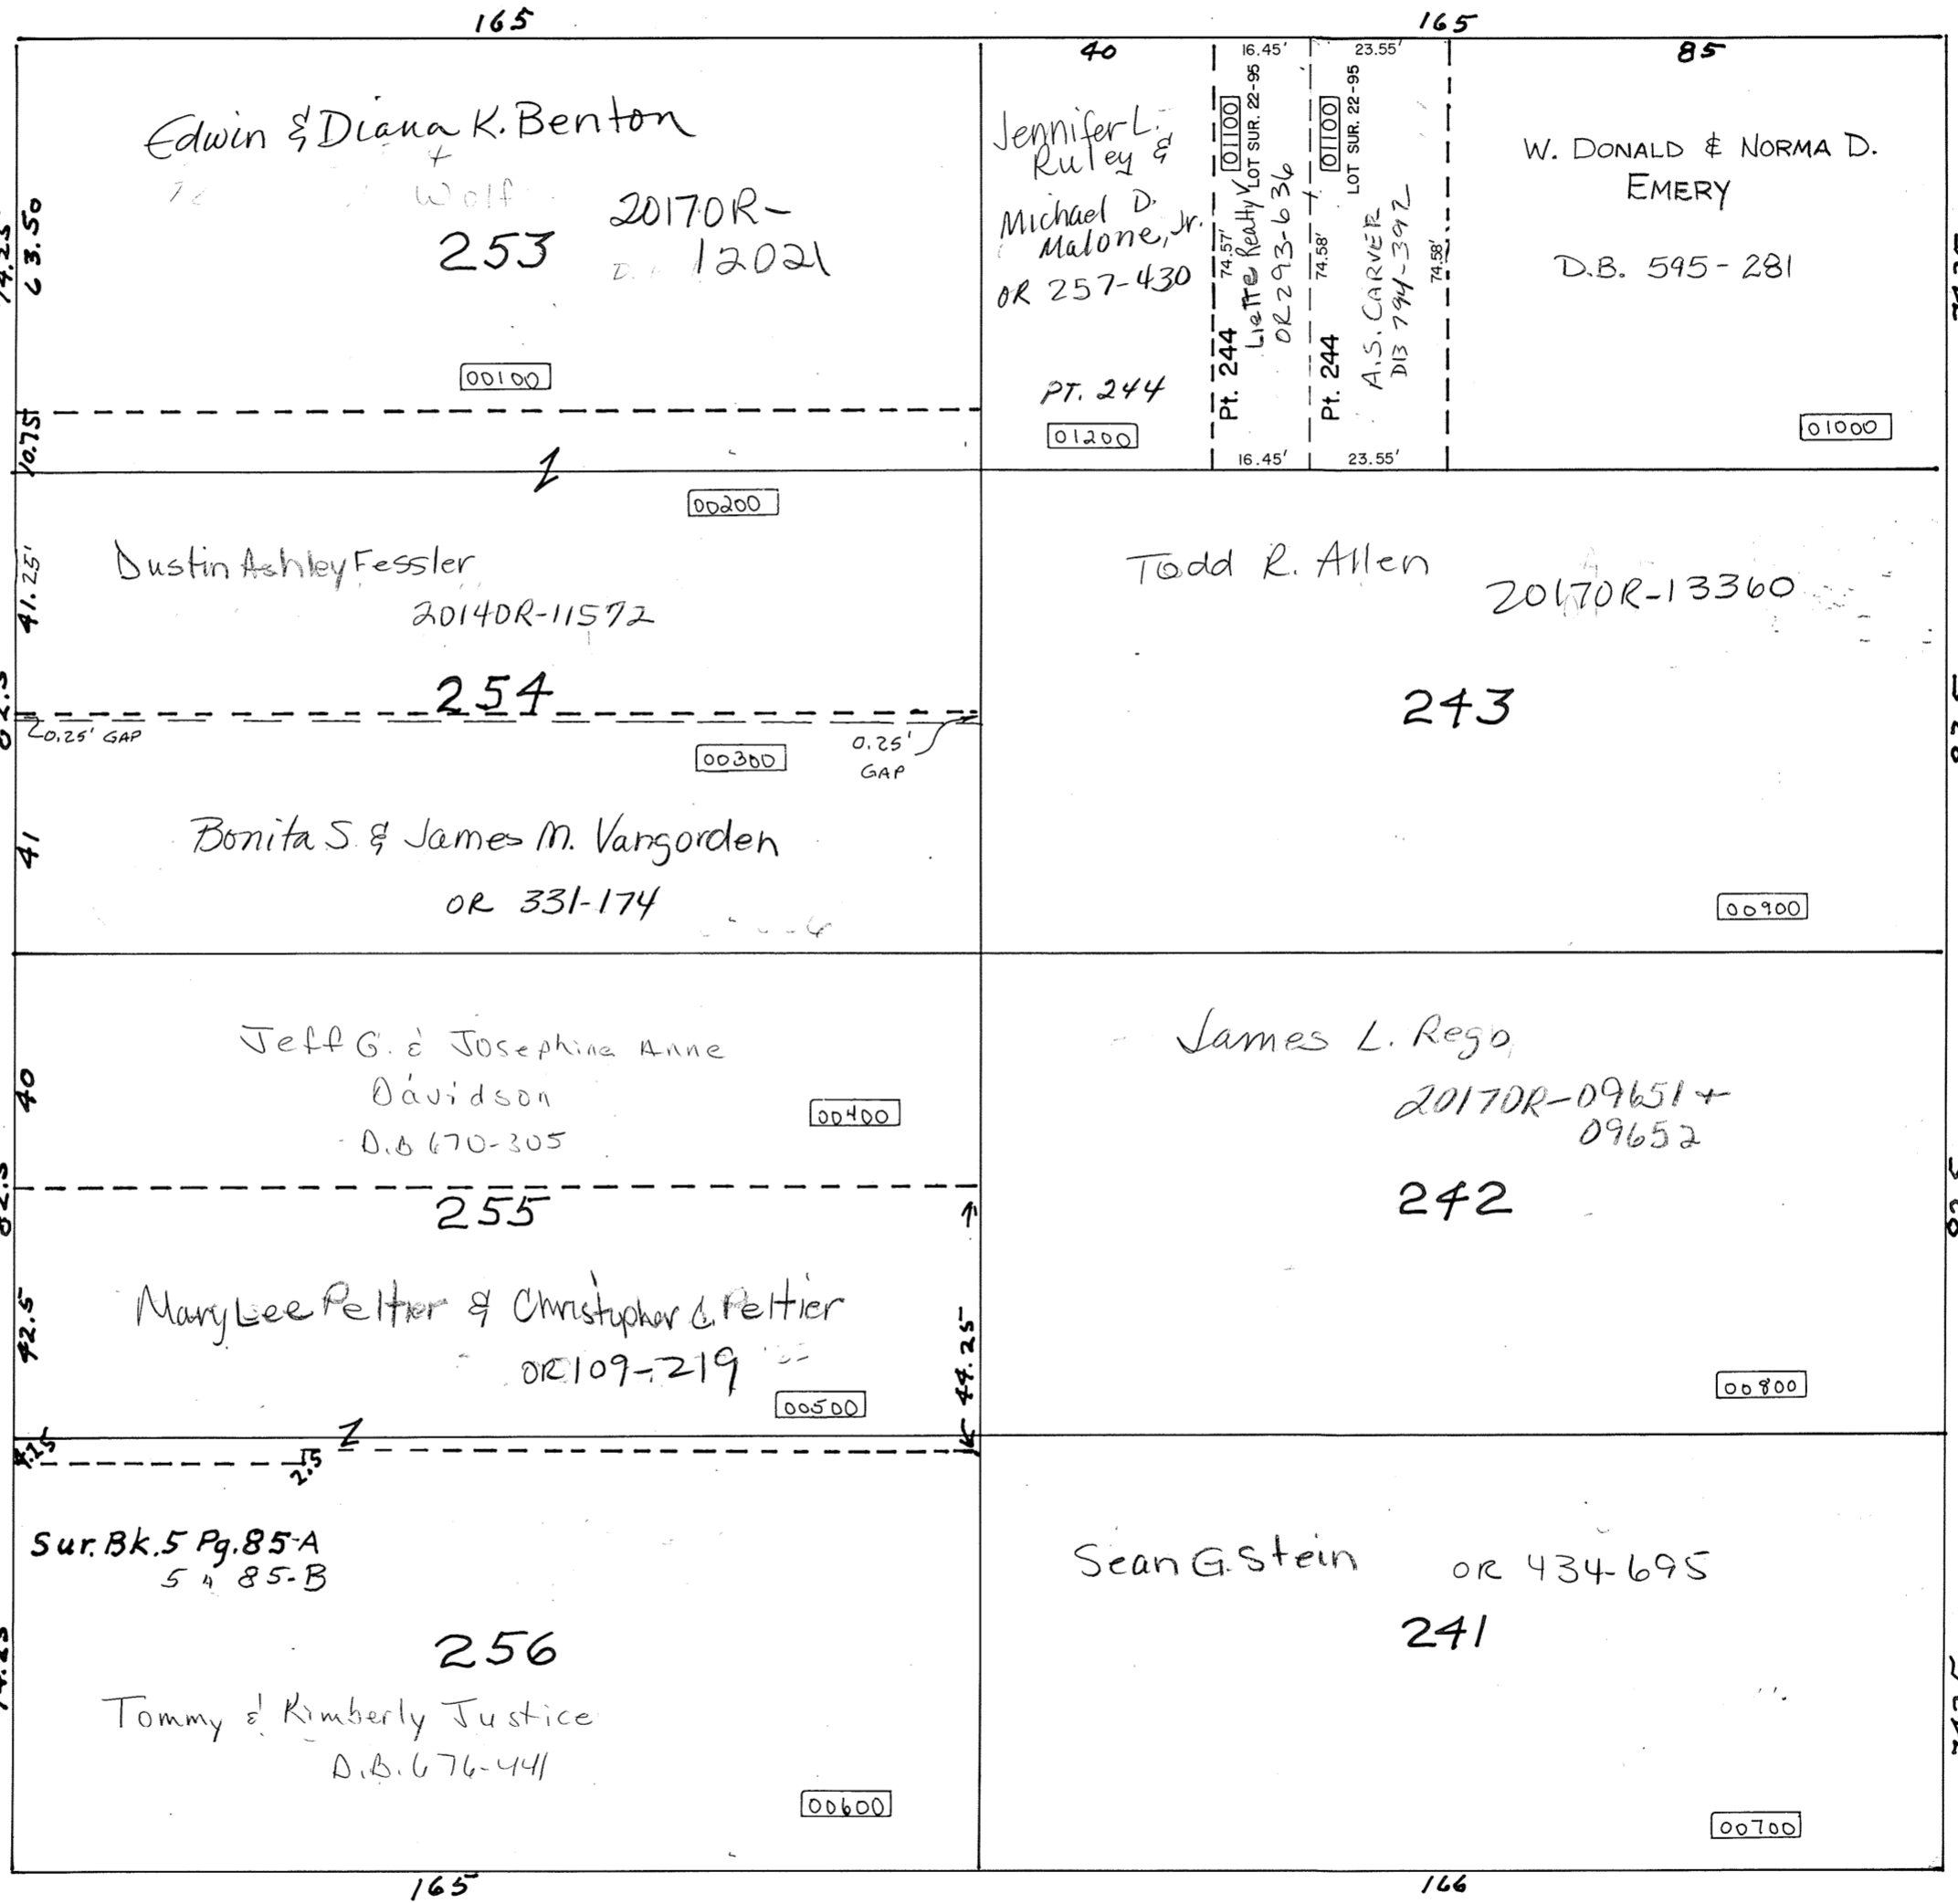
165

165

74.25
63.50

Edwin & Diana K. Benton
+
Wolf

20170R-
12021

253

00100

10.75

40

Jennifer L. Ruley &
Michael D. Malone, Jr.
OR 257-430

PT. 244

01200

16.45'
LOT SUR. 22-95
01100
74.57'
Liette Realty
OR 293-636
Pt. 244
16.45'

23.55'
LOT SUR. 22-95
01100
74.58'
A.S. CARVER
DB 794-392
74.58'
Pt. 244
23.55'

85

W. DONALD & NORMA D. EMERY

D.B. 595-281

01000

1

00200

41.25'

Dustin Ashley Fessler
20140R-11572

254

0.25' GAP

00300

0.25' GAP

41

Bonita S. & James M. Vangorden
OR 331-174

Todd R. Allen
20170R-13360

243

00900

Jeff G. & Josephine Anne Davidson
D.B 670-305

40

00400

255

42.5

Mary Lee Peltier & Christopher L. Peltier
OR 109-219

00500

44.25'

2

2.5

James L. Rego
20170R-09651 +
09652

242

00800

Sur. Bk. 5 Pg. 85-A
5 " 85-B

256

Tommy & Kimberly Justice
D.B. 676-441

00600

Sean G. Stein OR 434-695

241

00700

165

166